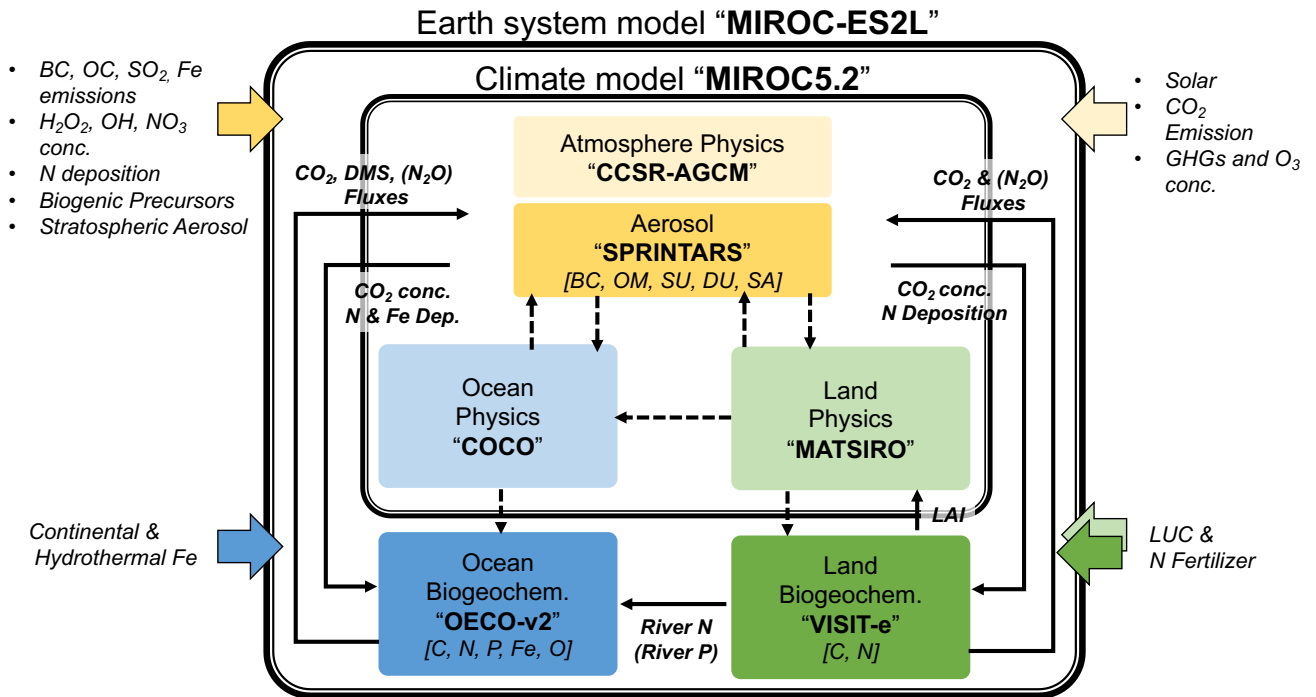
Earth system model “**MIROC-ES2L**”

Climate model “**MIROC5.2**”

- BC, OC, $SO_2$, Fe emissions
- $H_2O_2$, OH, $NO_3$ conc.
- N deposition
- Biogenic Precursors
- Stratospheric Aerosol

- Solar
- $CO_2$ Emission
- GHGs and $O_3$ conc.

Atmosphere Physics
“**CCSR-AGCM**”

Aerosol
“**SPRINTARS**”
[BC, OM, SU, DU, SA]

$CO_2$, DMS, ($N_2O$) Fluxes

$CO_2$ & ($N_2O$) Fluxes

$CO_2$ conc.
N & Fe Dep.

$CO_2$ conc.
N Deposition

Ocean Physics
“**COCO**”

Land Physics
“**MATSIRO**”

LAI

Continental & Hydrothermal Fe

LUC & N Fertilizer

Ocean Biogeochem.
“**OECO-v2**”
[C, N, P, Fe, O]

River N
(River P)

Land Biogeochem.
“**VISIT-e**”
[C, N]